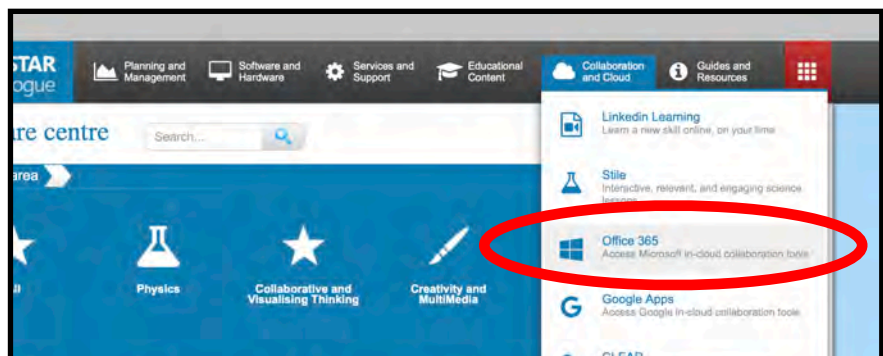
STAR ogue

Planning and Management

Software and Hardware

Services and Support

Educational Content

Collaboration and Cloud

Guides and Resources

re centre

Search...

area

Physics

Collaborative and Visualising Thinking

Creativity and MultiMedia

Linkedin Learning
Learn a new skill online, on your time

Stile
Interactive, relevant, and engaging science lessons

Office 365
Access Microsoft in-cloud collaboration tools

Google Apps
Access Google in-cloud collaboration tools

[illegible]